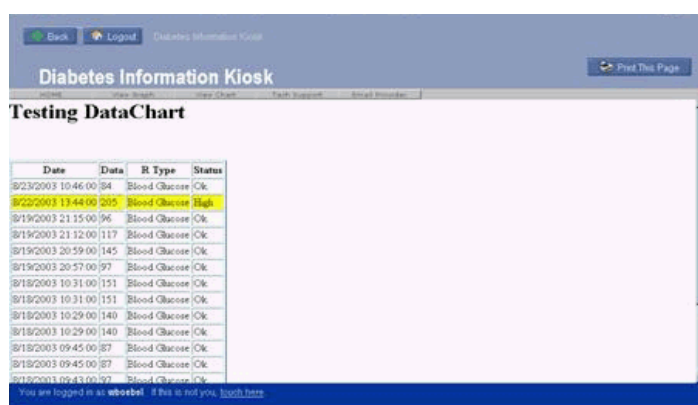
Back Logout Diabetes Information Kiosk

Diabetes Information Kiosk

Print This Page

HOME View Graph View Chart Tech Support Email Provider

Testing DataChart

| Date | Data | R Type | Status |
|---|---|---|---|
| 8/23/2003 10:46:00 | 84 | Blood Glucose | Ok |
| 8/22/2003 13:44:00 | 205 | Blood Glucose | High |
| 8/19/2003 21:15:00 | 96 | Blood Glucose | Ok |
| 8/19/2003 21:12:00 | 117 | Blood Glucose | Ok |
| 8/19/2003 20:59:00 | 145 | Blood Glucose | Ok |
| 8/19/2003 20:57:00 | 97 | Blood Glucose | Ok |
| 8/18/2003 10:31:00 | 151 | Blood Glucose | Ok |
| 8/18/2003 10:31:00 | 151 | Blood Glucose | Ok |
| 8/18/2003 10:29:00 | 140 | Blood Glucose | Ok |
| 8/18/2003 10:29:00 | 140 | Blood Glucose | Ok |
| 8/18/2003 09:45:00 | 87 | Blood Glucose | Ok |
| 8/18/2003 09:45:00 | 87 | Blood Glucose | Ok |
| 8/18/2003 09:43:00 | 97 | Blood Glucose | Ok |

You are logged in as wboebel. If this is not you, touch here.